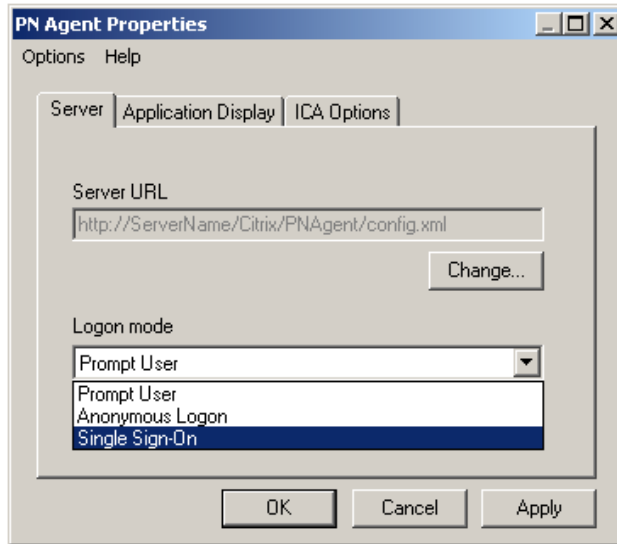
PN Agent Properties

Options Help

Server | Application Display | ICA Options

Server URL

http://ServerName/Citrix/PNAgent/config.xml

Change...

Logon mode

Prompt User

Prompt User
Anonymous Logon
Single Sign-On

OK | Cancel | Apply